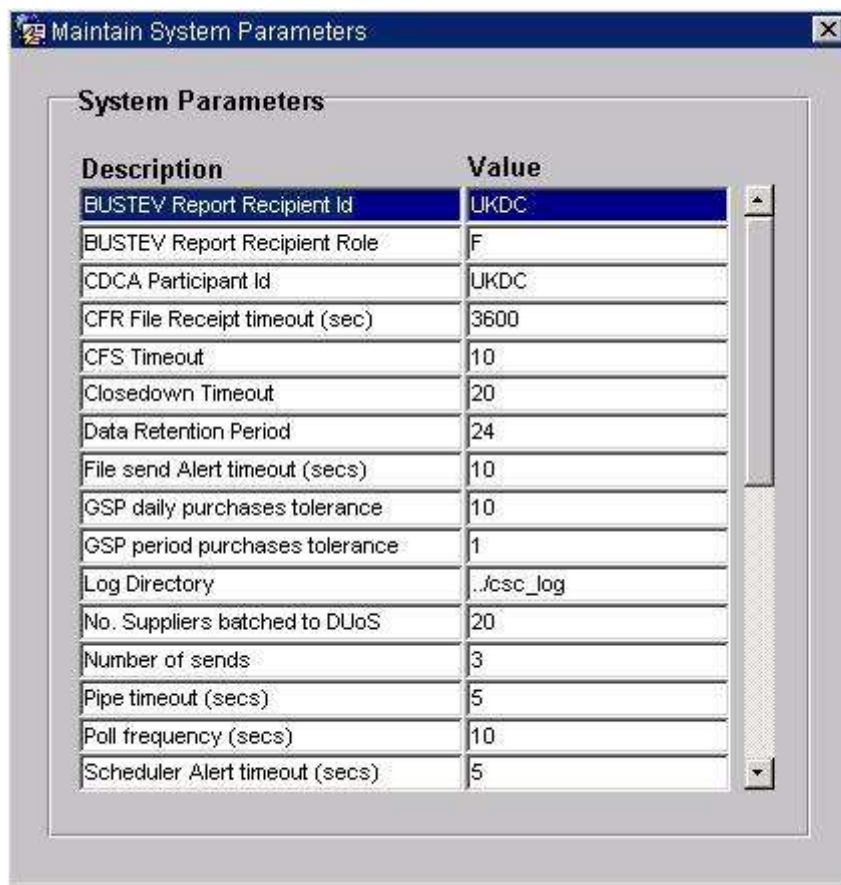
Maintain System Parameters

System Parameters

| Description | Value |
|---|---|
| BUSTEV Report Recipient Id | UKDC |
| BUSTEV Report Recipient Role | F |
| CDCA Participant Id | UKDC |
| CFR File Receipt timeout (sec) | 3600 |
| CFS Timeout | 10 |
| Closedown Timeout | 20 |
| Data Retention Period | 24 |
| File send Alert timeout (secs) | 10 |
| GSP daily purchases tolerance | 10 |
| GSP period purchases tolerance | 1 |
| Log Directory | ../csc_log |
| No. Suppliers batched to DUoS | 20 |
| Number of sends | 3 |
| Pipe timeout (secs) | 5 |
| Poll frequency (secs) | 10 |
| Scheduler Alert timeout (secs) | 5 |